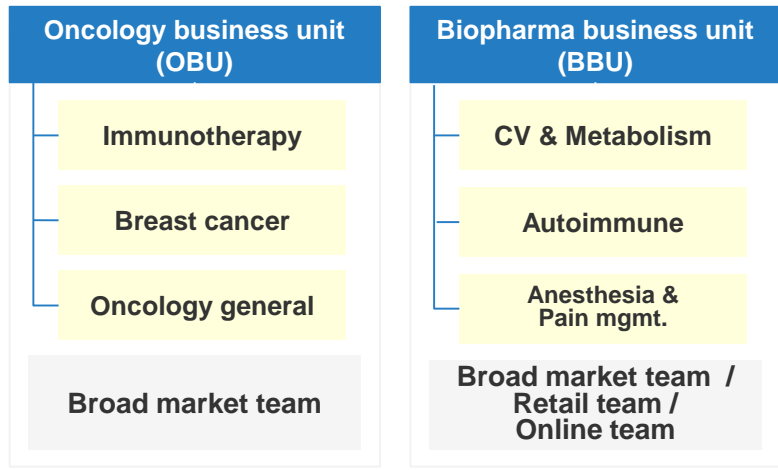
Oncology business unit (OBU)

Immunotherapy

Breast cancer

Oncology general

Broad market team

Biopharma business unit (BBU)

CV & Metabolism

Autoimmune

Anesthesia & Pain mgmt.

Broad market team / Retail team / Online team